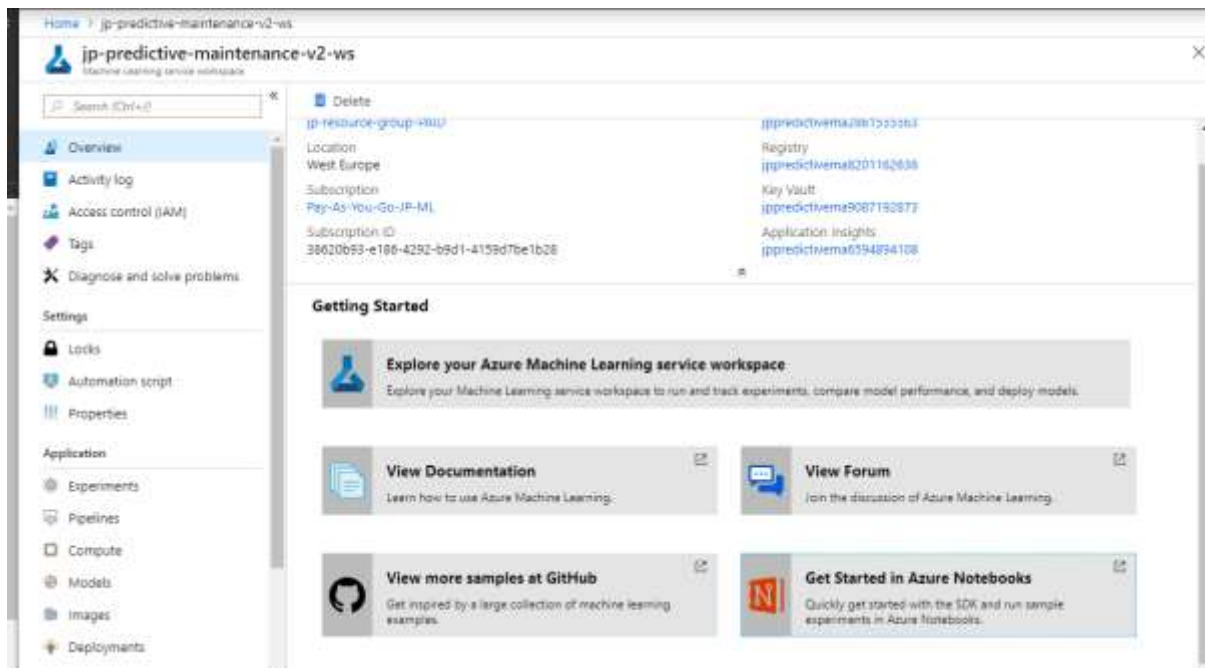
Home > jp-predictive-maintenance-v2-ws

jp-predictive-maintenance-v2-ws
Machine Learning service workspace

Search (Ctrl+/)

Delete

Overview
Activity log
Access control (IAM)
Tags
Diagnose and solve problems

Settings
Locks
Automation script
Properties

Application
Experiments
Pipelines
Compute
Models
Images
Deployments

jp-resource-group-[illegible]
Location
West Europe
Subscription
Pay-As-You-Go-JP-ML
Subscription ID
38620b93-e186-4292-b9d1-4159d7be1b28

jppredictivema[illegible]
Registry
jppredictivema8201162636
Key Vault
jppredictivema9087192873
Application Insights
jppredictivema6594894108

Getting Started

Explore your Azure Machine Learning service workspace
Explore your Machine Learning service workspace to run and track experiments, compare model performance, and deploy models.

View Documentation
Learn how to use Azure Machine Learning.

View Forum
Join the discussion of Azure Machine Learning.

View more samples at GitHub
Get inspired by a large collection of machine learning examples.

Get Started in Azure Notebooks
Quickly get started with the SDK and run sample experiments in Azure Notebooks.